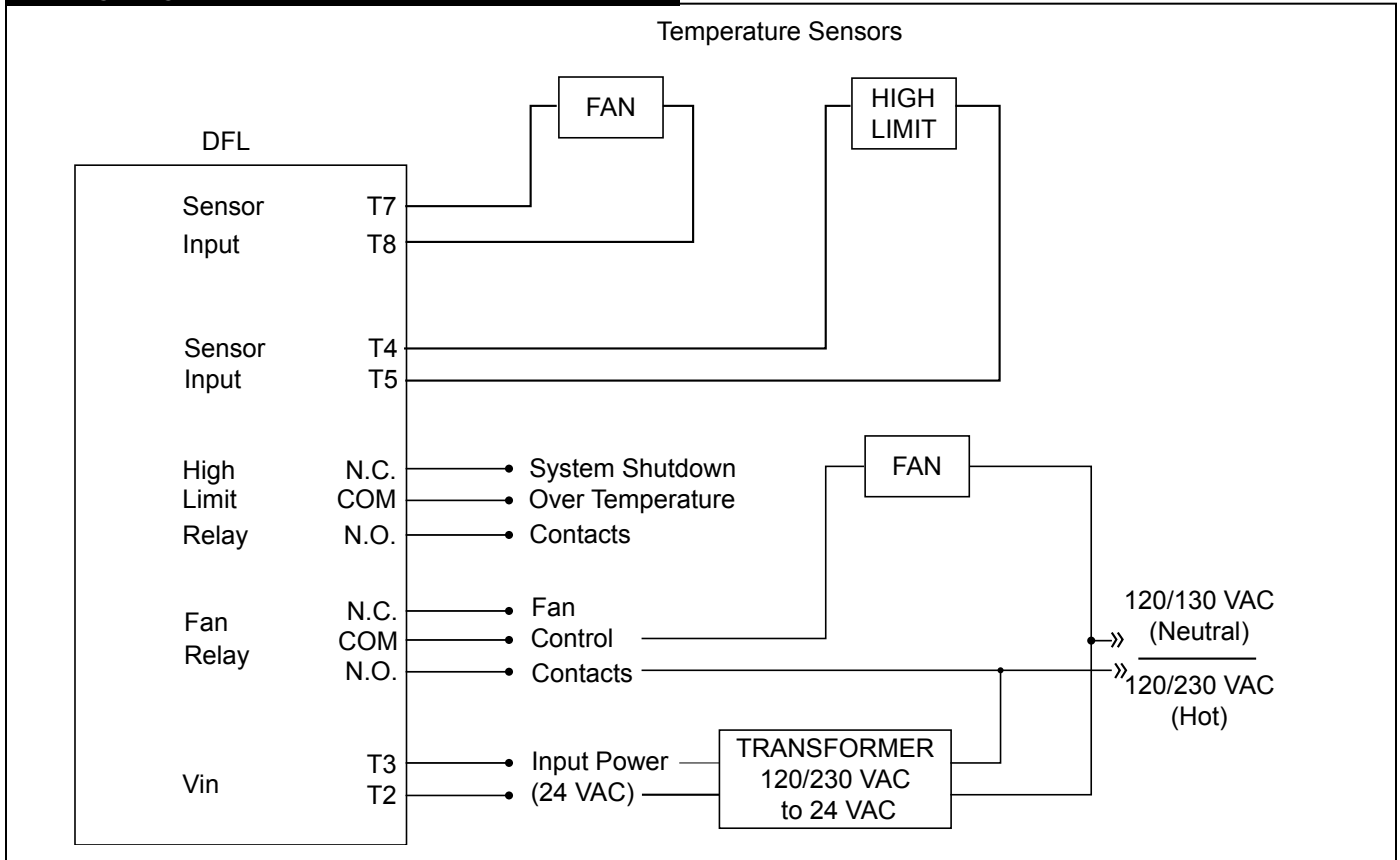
Temperature Sensors

FAN

HIGH LIMIT

DFL

Sensor Input

T7

T8

Sensor Input

T4

T5

High Limit Relay

N.C.

COM

N.O.

System Shutdown Over Temperature Contacts

FAN

Fan Relay

N.C.

COM

N.O.

Fan Control Contacts

120/130 VAC (Neutral)

120/230 VAC (Hot)

Vin

T3

T2

Input Power (24 VAC)

TRANSFORMER 120/230 VAC to 24 VAC